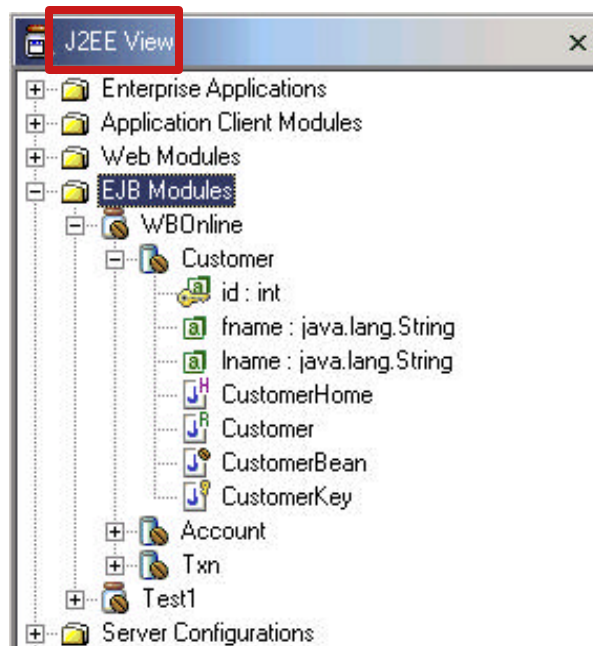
J2EE View ×

Enterprise Applications
Application Client Modules
Web Modules
EJB Modules
WBOnline
Customer
id : int
fname : java.lang.String
lname : java.lang.String
CustomerHome
Customer
CustomerBean
CustomerKey
Account
Txn
Test1
Server Configurations